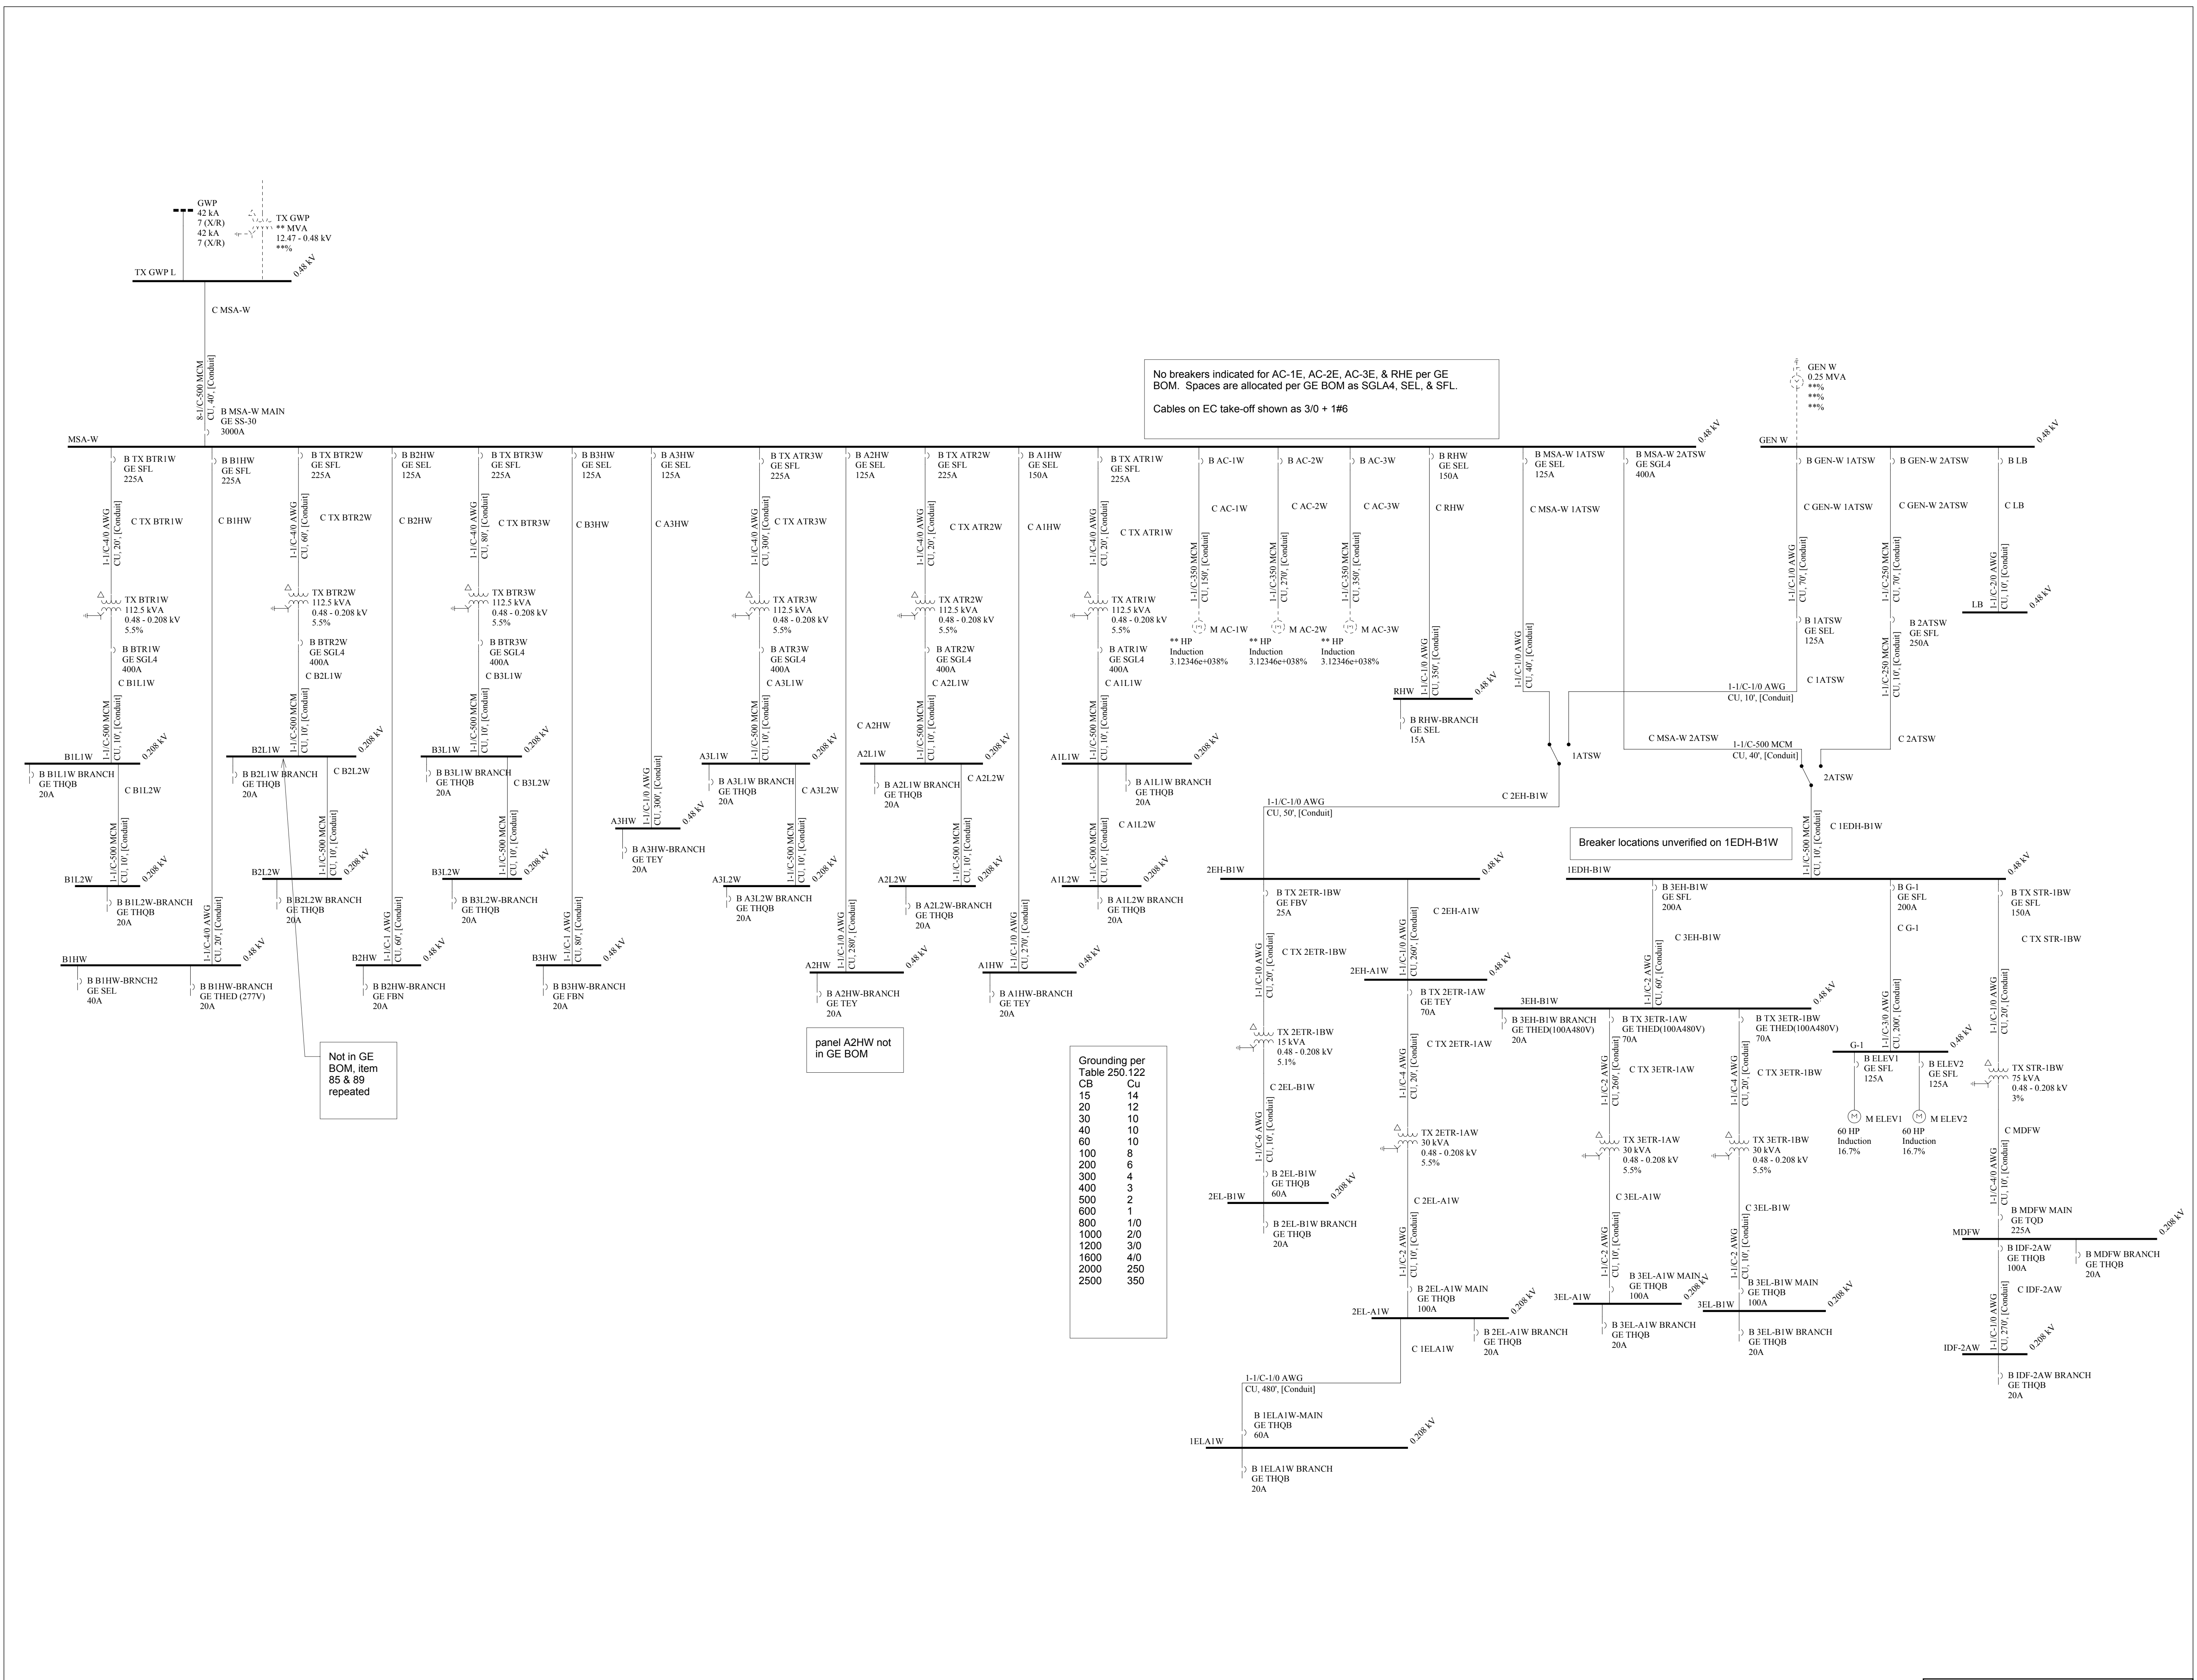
GWP
42 kA
7 (X/R)
42 kA
7 (X/R)

TX GWP
** MVA
12.47 - 0.48 kV
**%

TX GWP L
0.48 kV

C MSA-W
8-1/C-500 MCM
CU, 40', [Conduit]
B MSA-W MAIN
GE SS-30
3000A

No breakers indicated for AC-1E, AC-2E, AC-3E, & RHE per GE BOM. Spaces are allocated per GE BOM as SGLA4, SEL, & SFL.

Cables on EC take-off shown as 3/0 + 1#6

GEN W
0.25 MVA
**%
**%
**%

MSA-W
0.48 kV
GEN W
0.48 kV

B TX BTR1W
GE SFL
225A
C TX BTR1W
1-1/C-4/0 AWG
CU, 20', [Conduit]
TX BTR1W
112.5 kVA
0.48 - 0.208 kV
5.5%
B BTR1W
GE SGL4
400A
C B1L1W
1-1/C-500 MCM
CU, 10', [Conduit]
B1L1W
0.208 kV
B B1L1W BRANCH
GE THQB
20A
C B1L2W
1-1/C-500 MCM
CU, 10', [Conduit]
B1L2W
0.208 kV
B B1L2W-BRANCH
GE THQB
20A

B B1HW
GE SFL
225A
C B1HW
1-1/C-4/0 AWG
CU, 20', [Conduit]
B1HW
0.48 kV
B B1HW-BRNCH2
GE SEL
40A
B B1HW-BRANCH
GE THED (277V)
20A

B TX BTR2W
GE SFL
225A
C TX BTR2W
1-1/C-4/0 AWG
CU, 60', [Conduit]
TX BTR2W
112.5 kVA
0.48 - 0.208 kV
5.5%
B BTR2W
GE SGL4
400A
C B2L1W
1-1/C-500 MCM
CU, 10', [Conduit]
B2L1W
0.208 kV
B B2L1W BRANCH
GE THQB
20A
C B2L2W
1-1/C-500 MCM
CU, 10', [Conduit]
B2L2W
0.208 kV
B B2L2W BRANCH
GE THQB
20A

Not in GE BOM, item 85 & 89 repeated

B B2HW
GE SEL
125A
C B2HW
1-1/C-1 AWG
CU, 60', [Conduit]
B2HW
0.48 kV
B B2HW-BRANCH
GE FBN
20A

B TX BTR3W
GE SFL
225A
C TX BTR3W
1-1/C-4/0 AWG
CU, 80', [Conduit]
TX BTR3W
112.5 kVA
0.48 - 0.208 kV
5.5%
B BTR3W
GE SGL4
400A
C B3L1W
1-1/C-500 MCM
CU, 10', [Conduit]
B3L1W
0.208 kV
B B3L1W BRANCH
GE THQB
20A
C B3L2W
1-1/C-500 MCM
CU, 10', [Conduit]
B3L2W
0.208 kV
B B3L2W-BRANCH
GE THQB
20A

B B3HW
GE SEL
125A
C B3HW
1-1/C-1 AWG
CU, 80', [Conduit]
B3HW
0.48 kV
B B3HW-BRANCH
GE FBN
20A

B A3HW
GE SEL
125A
C A3HW
1-1/C-1/0 AWG
CU, 300', [Conduit]
A3HW
0.48 kV
B A3HW-BRANCH
GE TEY
20A

B TX ATR3W
GE SFL
225A
C TX ATR3W
1-1/C-4/0 AWG
CU, 300', [Conduit]
TX ATR3W
112.5 kVA
0.48 - 0.208 kV
5.5%
B ATR3W
GE SGL4
400A
C A3L1W
1-1/C-500 MCM
CU, 10', [Conduit]
A3L1W
0.208 kV
B A3L1W BRANCH
GE THQB
20A
C A3L2W
1-1/C-500 MCM
CU, 10', [Conduit]
A3L2W
0.208 kV
B A3L2W BRANCH
GE THQB
20A

B A2HW
GE SEL
125A
C A2HW
1-1/C-1/0 AWG
CU, 280', [Conduit]
A2HW
0.48 kV
B A2HW-BRANCH
GE TEY
20A

panel A2HW not in GE BOM

B TX ATR2W
GE SFL
225A
C TX ATR2W
1-1/C-4/0 AWG
CU, 20', [Conduit]
TX ATR2W
112.5 kVA
0.48 - 0.208 kV
5.5%
B ATR2W
GE SGL4
400A
C A2L1W
1-1/C-500 MCM
CU, 10', [Conduit]
A2L1W
0.208 kV
B A2L1W BRANCH
GE THQB
20A
C A2L2W
1-1/C-500 MCM
CU, 10', [Conduit]
A2L2W
0.208 kV
B A2L2W-BRANCH
GE THQB
20A

B A1HW
GE SEL
150A
C A1HW
1-1/C-1/0 AWG
CU, 270', [Conduit]
A1HW
0.48 kV
B A1HW-BRANCH
GE TEY
20A

B TX ATR1W
GE SFL
225A
C TX ATR1W
1-1/C-4/0 AWG
CU, 20', [Conduit]
TX ATR1W
112.5 kVA
0.48 - 0.208 kV
5.5%
B ATR1W
GE SGL4
400A
C A1L1W
1-1/C-500 MCM
CU, 10', [Conduit]
A1L1W
0.208 kV
B A1L1W BRANCH
GE THQB
20A
C A1L2W
1-1/C-500 MCM
CU, 10', [Conduit]
A1L2W
0.208 kV
B A1L2W BRANCH
GE THQB
20A

Grounding per Table 250.122
| CB | Cu |
|---|---|
| 15 | 14 |
| 20 | 12 |
| 30 | 10 |
| 40 | 10 |
| 60 | 10 |
| 100 | 8 |
| 200 | 6 |
| 300 | 4 |
| 400 | 3 |
| 500 | 2 |
| 600 | 1 |
| 800 | 1/0 |
| 1000 | 2/0 |
| 1200 | 3/0 |
| 1600 | 4/0 |
| 2000 | 250 |
| 2500 | 350 |

B AC-1W
C AC-1W
1-1/C-350 MCM
CU, 150', [Conduit]
M AC-1W
** HP
Induction
3.12346e+038%

B AC-2W
C AC-2W
1-1/C-350 MCM
CU, 270', [Conduit]
M AC-2W
** HP
Induction
3.12346e+038%

B AC-3W
C AC-3W
1-1/C-350 MCM
CU, 350', [Conduit]
M AC-3W
** HP
Induction
3.12346e+038%

B RHW
GE SEL
150A
C RHW
1-1/C-1/0 AWG
CU, 350', [Conduit]
RHW
0.48 kV
B RHW-BRANCH
GE SEL
15A

B MSA-W 1ATSW
GE SEL
125A
C MSA-W 1ATSW
1-1/C-1/0 AWG
CU, 40', [Conduit]

B MSA-W 2ATSW
GE SGL4
400A
C MSA-W 2ATSW
1-1/C-500 MCM
CU, 40', [Conduit]

1ATSW
2ATSW

B GEN-W 1ATSW
C GEN-W 1ATSW
1-1/C-1/0 AWG
CU, 70', [Conduit]
B 1ATSW
GE SEL
125A
C 1ATSW
1-1/C-1/0 AWG
CU, 10', [Conduit]

B GEN-W 2ATSW
C GEN-W 2ATSW
1-1/C-250 MCM
CU, 70', [Conduit]
B 2ATSW
GE SFL
250A
1-1/C-250 MCM
CU, 10', [Conduit]
C 2ATSW

B LB
C LB
1-1/C-2/0 AWG
CU, 10', [Conduit]
LB
0.48 kV

C 2EH-B1W
1-1/C-1/0 AWG
CU, 50', [Conduit]
2EH-B1W
0.48 kV

Breaker locations unverified on 1EDH-B1W

C 1EDH-B1W
1-1/C-500 MCM
CU, 10', [Conduit]
1EDH-B1W
0.48 kV

B TX 2ETR-1BW
GE FBV
25A
C TX 2ETR-1BW
1-1/C-10 AWG
CU, 20', [Conduit]
TX 2ETR-1BW
15 kVA
0.48 - 0.208 kV
5.1%
C 2EL-B1W
1-1/C-6 AWG
CU, 10', [Conduit]
B 2EL-B1W
GE THQB
60A
2EL-B1W
0.208 kV
B 2EL-B1W BRANCH
GE THQB
20A

C 2EH-A1W
1-1/C-1/0 AWG
CU, 260', [Conduit]
2EH-A1W
0.48 kV
B TX 2ETR-1AW
GE TEY
70A
C TX 2ETR-1AW
1-1/C-4 AWG
CU, 20', [Conduit]
TX 2ETR-1AW
30 kVA
0.48 - 0.208 kV
5.5%
C 2EL-A1W
1-1/C-2 AWG
CU, 10', [Conduit]
B 2EL-A1W MAIN
GE THQB
100A
2EL-A1W
0.208 kV
B 2EL-A1W BRANCH
GE THQB
20A
C 1ELA1W
1-1/C-1/0 AWG
CU, 480', [Conduit]
B 1ELA1W-MAIN
GE THQB
60A
1ELA1W
0.208 kV
B 1ELA1W BRANCH
GE THQB
20A

B 3EH-B1W
GE SFL
200A
C 3EH-B1W
1-1/C-2 AWG
CU, 60', [Conduit]
3EH-B1W
0.48 kV
B 3EH-B1W BRANCH
GE THED(100A480V)
20A
B TX 3ETR-1AW
GE THED(100A480V)
70A
C TX 3ETR-1AW
1-1/C-2 AWG
CU, 260', [Conduit]
TX 3ETR-1AW
30 kVA
0.48 - 0.208 kV
5.5%
C 3EL-A1W
1-1/C-2 AWG
CU, 10', [Conduit]
B 3EL-A1W MAIN
GE THQB
100A
3EL-A1W
0.208 kV
B 3EL-A1W BRANCH
GE THQB
20A

B TX 3ETR-1BW
GE THED(100A480V)
70A
C TX 3ETR-1BW
1-1/C-4 AWG
CU, 20', [Conduit]
TX 3ETR-1BW
30 kVA
0.48 - 0.208 kV
5.5%
C 3EL-B1W
1-1/C-2 AWG
CU, 10', [Conduit]
B 3EL-B1W MAIN
GE THQB
100A
3EL-B1W
0.208 kV
B 3EL-B1W BRANCH
GE THQB
20A

B G-1
GE SFL
200A
C G-1
1-1/C-3/0 AWG
CU, 200', [Conduit]
G-1
0.48 kV
B ELEV1
GE SFL
125A
M ELEV1
60 HP
Induction
16.7%
B ELEV2
GE SFL
125A
M ELEV2
60 HP
Induction
16.7%

B TX STR-1BW
GE SFL
150A
C TX STR-1BW
1-1/C-1/0 AWG
CU, 20', [Conduit]
TX STR-1BW
75 kVA
0.48 - 0.208 kV
3%
C MDFW
1-1/C-4/0 AWG
CU, 10', [Conduit]
B MDFW MAIN
GE TQD
225A
MDFW
0.208 kV
B IDF-2AW
GE THQB
100A
B MDFW BRANCH
GE THQB
20A
C IDF-2AW
1-1/C-1/0 AWG
CU, 270', [Conduit]
IDF-2AW
0.208 kV
B IDF-2AW BRANCH
GE THQB
20A